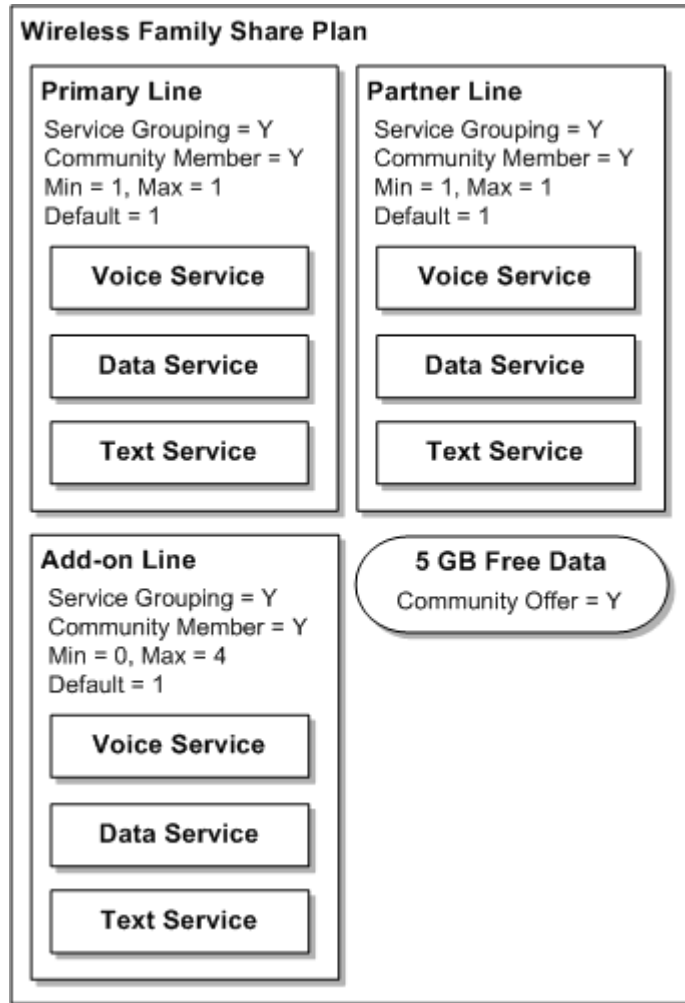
Wireless Family Share Plan

Primary Line
Service Grouping = Y
Community Member = Y
Min = 1, Max = 1
Default = 1

Voice Service

Data Service

Text Service

Partner Line
Service Grouping = Y
Community Member = Y
Min = 1, Max = 1
Default = 1

Voice Service

Data Service

Text Service

Add-on Line
Service Grouping = Y
Community Member = Y
Min = 0, Max = 4
Default = 1

Voice Service

Data Service

Text Service

5 GB Free Data
Community Offer = Y